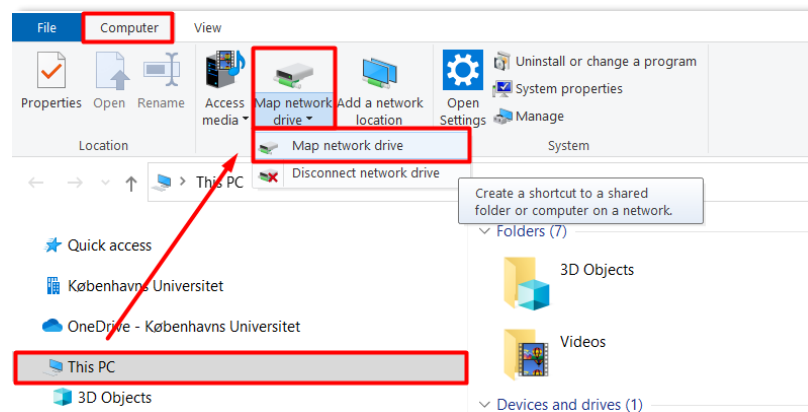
File Computer View

Properties Open Rename
Location

Access media
Map network drive
Add a network location

Open Settings
Uninstall or change a program
System properties
Manage
System

Map network drive
Disconnect network drive

This PC

Create a shortcut to a shared folder or computer on a network.

Quick access
Københavns Universitet
OneDrive - Københavns Universitet
This PC
3D Objects

Folders (7)
3D Objects
Videos
Devices and drives (1)